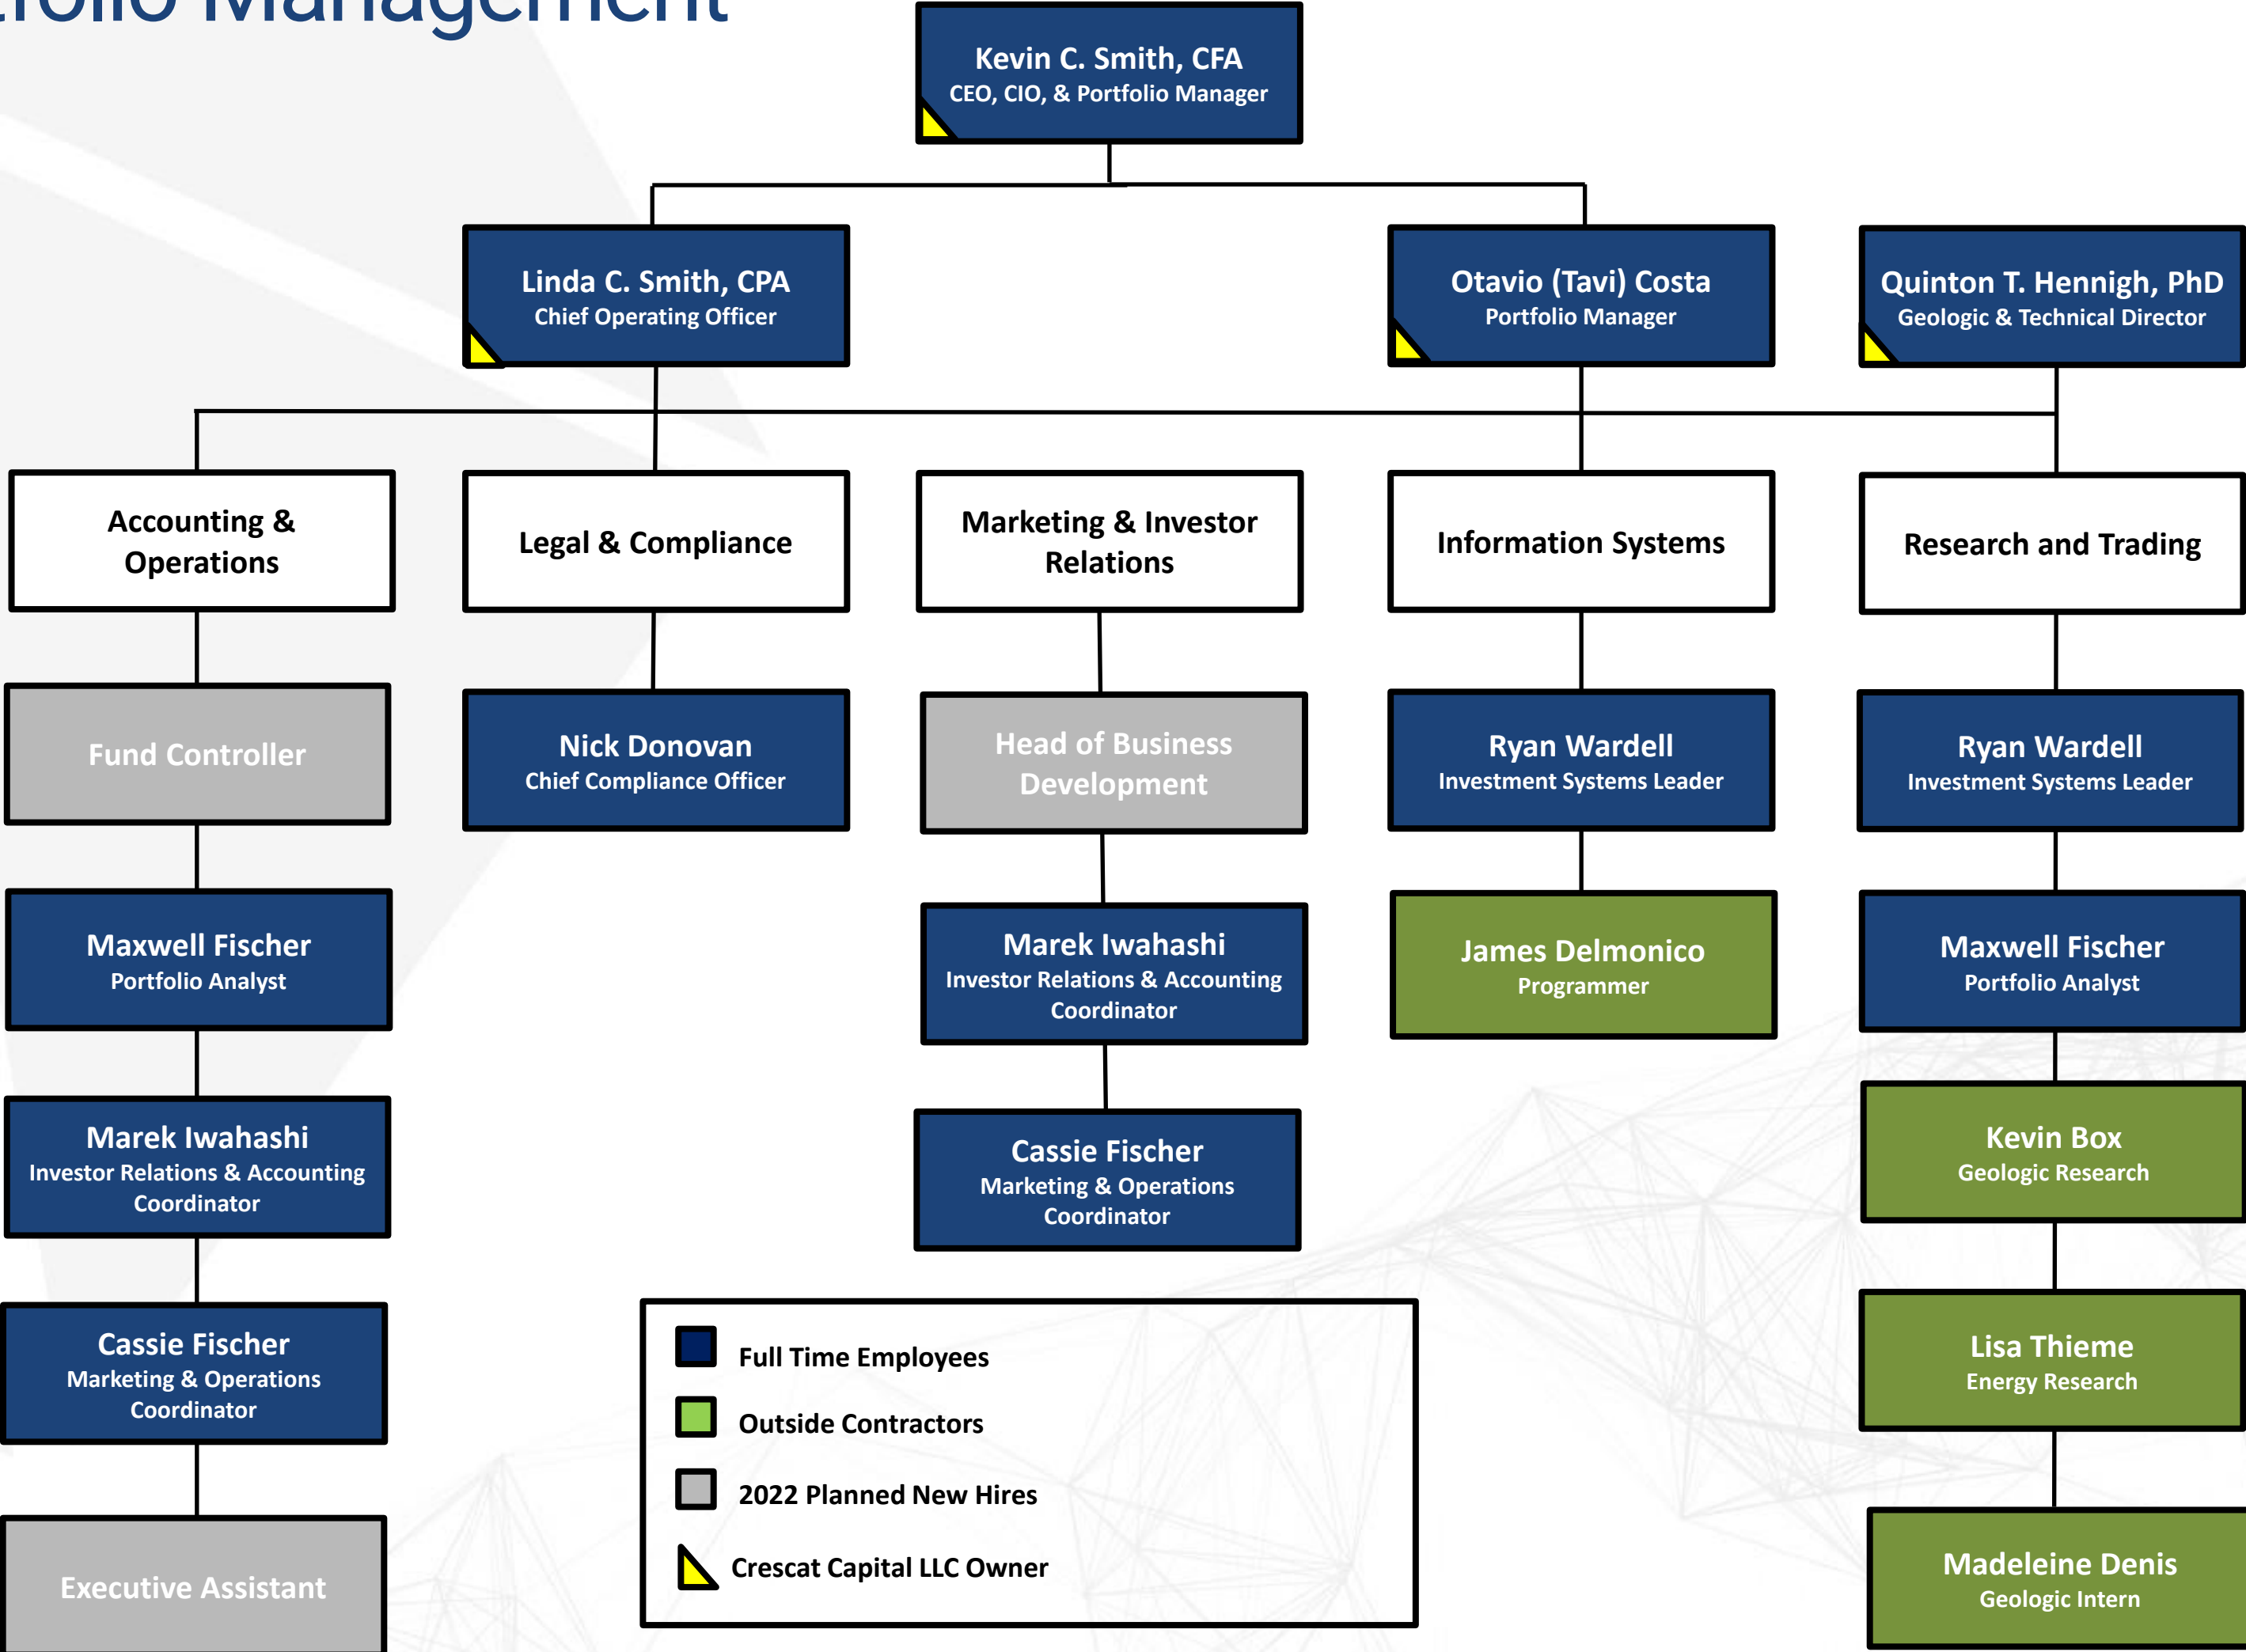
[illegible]tfolio Management

Kevin C. Smith, CFA
CEO, CIO, & Portfolio Manager

Linda C. Smith, CPA
Chief Operating Officer

Otavio (Tavi) Costa
Portfolio Manager

Quinton T. Hennigh, PhD
Geologic & Technical Director

Accounting & Operations

Fund Controller

Maxwell Fischer
Portfolio Analyst

Marek Iwahashi
Investor Relations & Accounting Coordinator

Cassie Fischer
Marketing & Operations Coordinator

Executive Assistant

Legal & Compliance

Nick Donovan
Chief Compliance Officer

Marketing & Investor Relations

Head of Business Development

Marek Iwahashi
Investor Relations & Accounting Coordinator

Cassie Fischer
Marketing & Operations Coordinator

Information Systems

Ryan Wardell
Investment Systems Leader

James Delmonico
Programmer

Research and Trading

Ryan Wardell
Investment Systems Leader

Maxwell Fischer
Portfolio Analyst

Kevin Box
Geologic Research

Lisa Thieme
Energy Research

Madeleine Denis
Geologic Intern

Full Time Employees
Outside Contractors
2022 Planned New Hires
Crescat Capital LLC Owner